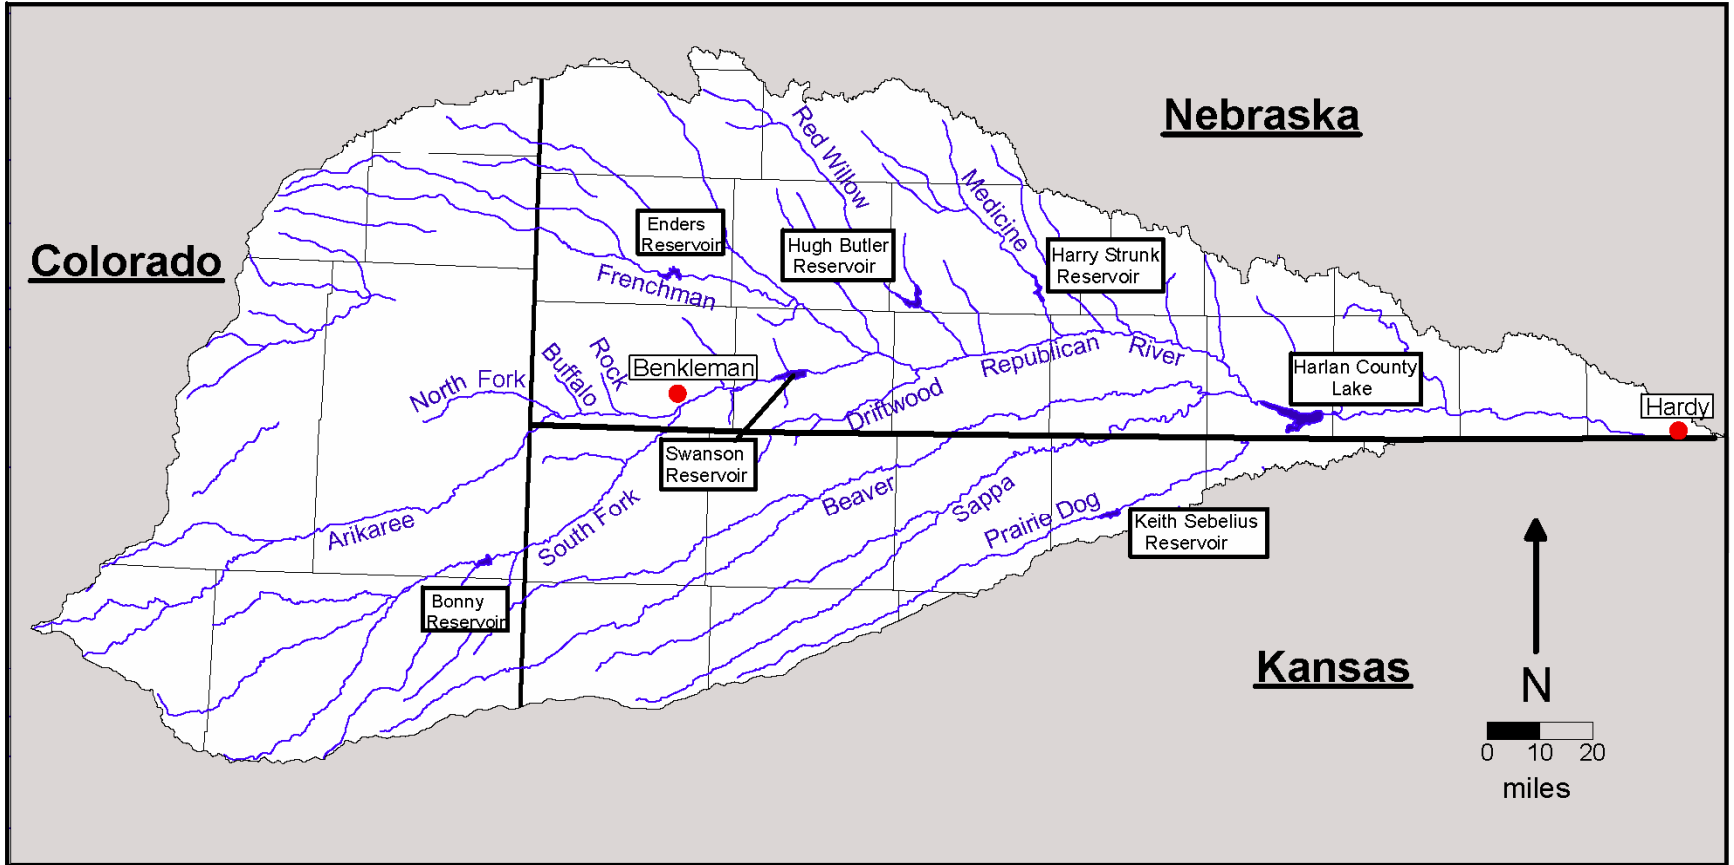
Nebraska

Colorado

Red Willow

Medicine

Enders Reservoir

Hugh Butler Reservoir

Harry Strunk Reservoir

Frenchman

North Fork

Buffalo

Rock

Benkleman

Republican

River

Driftwood

Harlan County Lake

Hardy

Swanson Reservoir

Arikaree

South Fork

Beaver

Sappa

Prairie Dog

Keith Sebelius Reservoir

Bonny Reservoir

Kansas

N

0 10 20

miles